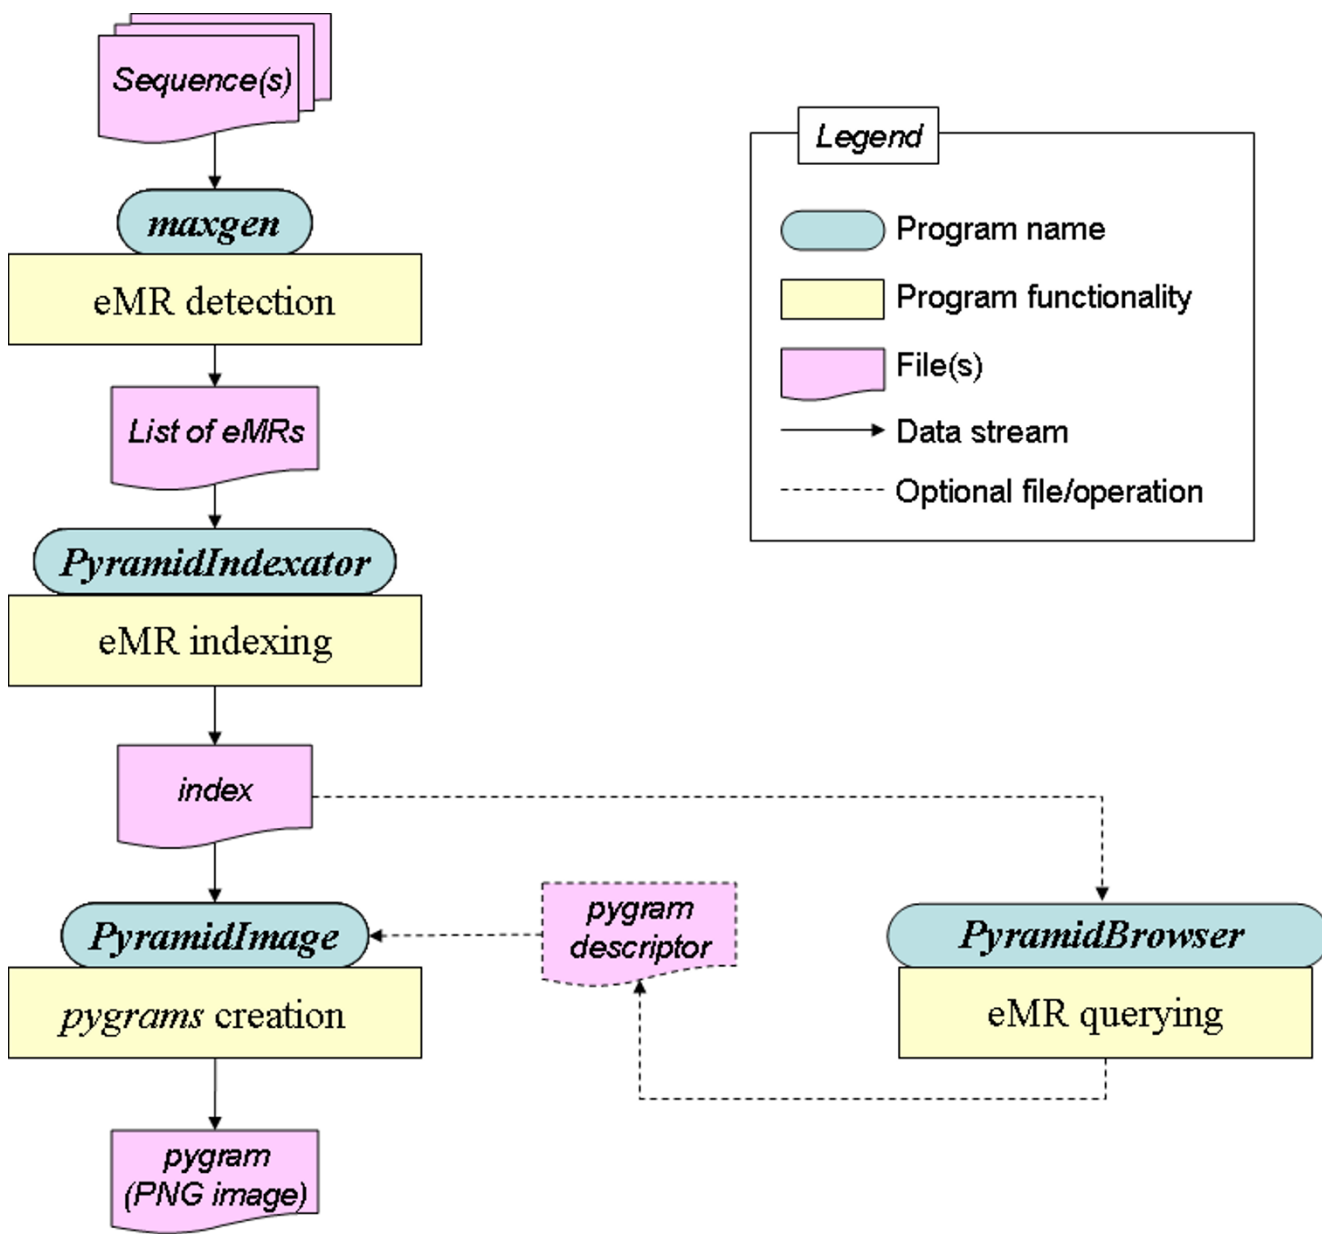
Sequence(s)

maxgen

eMR detection

List of eMRs

PyramidIndexator

eMR indexing

index

PyramidImage

pygrams creation

pygram (PNG image)

pygram descriptor

PyramidBrowser

eMR querying

Legend

Program name

Program functionality

File(s)

Data stream

Optional file/operation